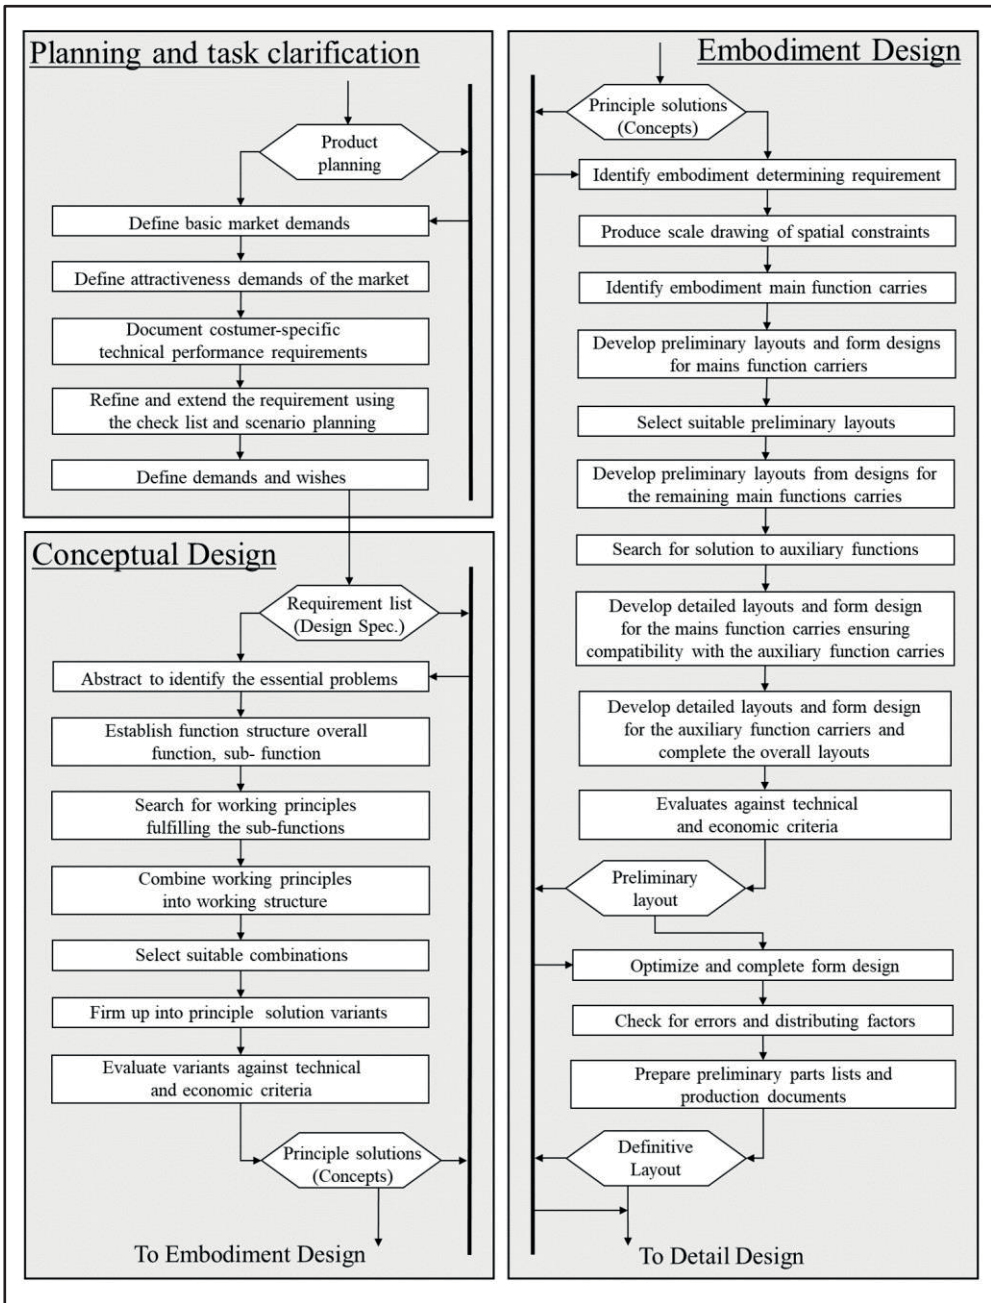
Planning and task clarification

Product planning

Define basic market demands

Define attractiveness demands of the market

Document costumer-specific technical performance requirements

Refine and extend the requirement using the check list and scenario planning

Define demands and wishes

Conceptual Design

Requirement list (Design Spec.)

Abstract to identify the essential problems

Establish function structure overall function, sub- function

Search for working principles fulfilling the sub-functions

Combine working principles into working structure

Select suitable combinations

Firm up into principle solution variants

Evaluate variants against technical and economic criteria

Principle solutions (Concepts)

To Embodiment Design

Embodiment Design

Principle solutions (Concepts)

Identify embodiment determining requirement

Produce scale drawing of spatial constraints

Identify embodiment main function carries

Develop preliminary layouts and form designs for mains function carriers

Select suitable preliminary layouts

Develop preliminary layouts from designs for the remaining main functions carries

Search for solution to auxiliary functions

Develop detailed layouts and form design for the mains function carries ensuring compatibility with the auxiliary function carries

Develop detailed layouts and form design for the auxiliary function carriers and complete the overall layouts

Evaluates against technical and economic criteria

Preliminary layout

Optimize and complete form design

Check for errors and distributing factors

Prepare preliminary parts lists and production documents

Definitive Layout

To Detail Design